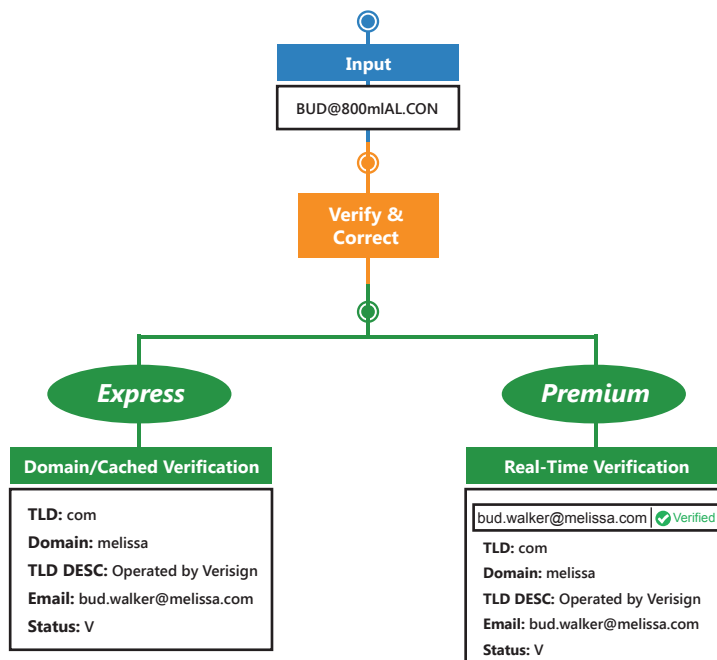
Input

BUD@800mlAL.CON

Verify & Correct

Express

Domain/Cached Verification

**TLD:** com
**Domain:** melissa
**TLD DESC:** Operated by Verisign
**Email:** bud.walker@melissa.com
**Status:** V

Premium

Real-Time Verification

bud.walker@melissa.com Verified

**TLD:** com
**Domain:** melissa
**TLD DESC:** Operated by Verisign
**Email:** bud.walker@melissa.com
**Status:** V